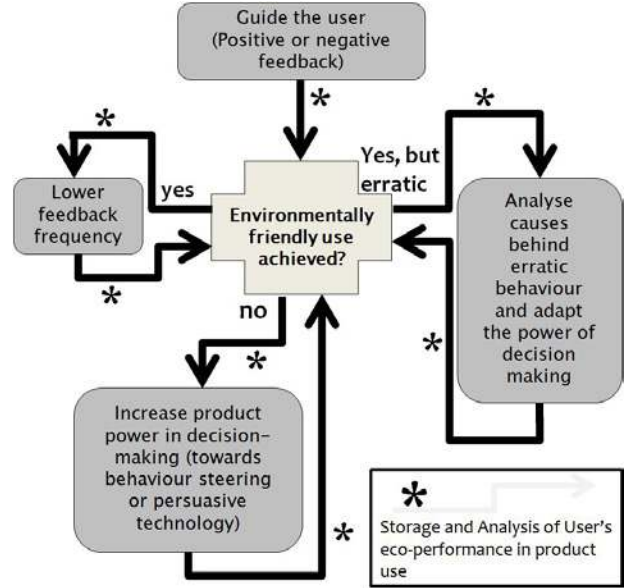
Guide the user (Positive or negative feedback)

*

*

Lower feedback frequency

yes

*

Environmentally friendly use achieved?

Yes, but erratic

*

Analyse causes behind erratic behaviour and adapt the power of decision making

*

no

*

Increase product power in decision-making (towards behaviour steering or persuasive technology)

*

*

Storage and Analysis of User's eco-performance in product use